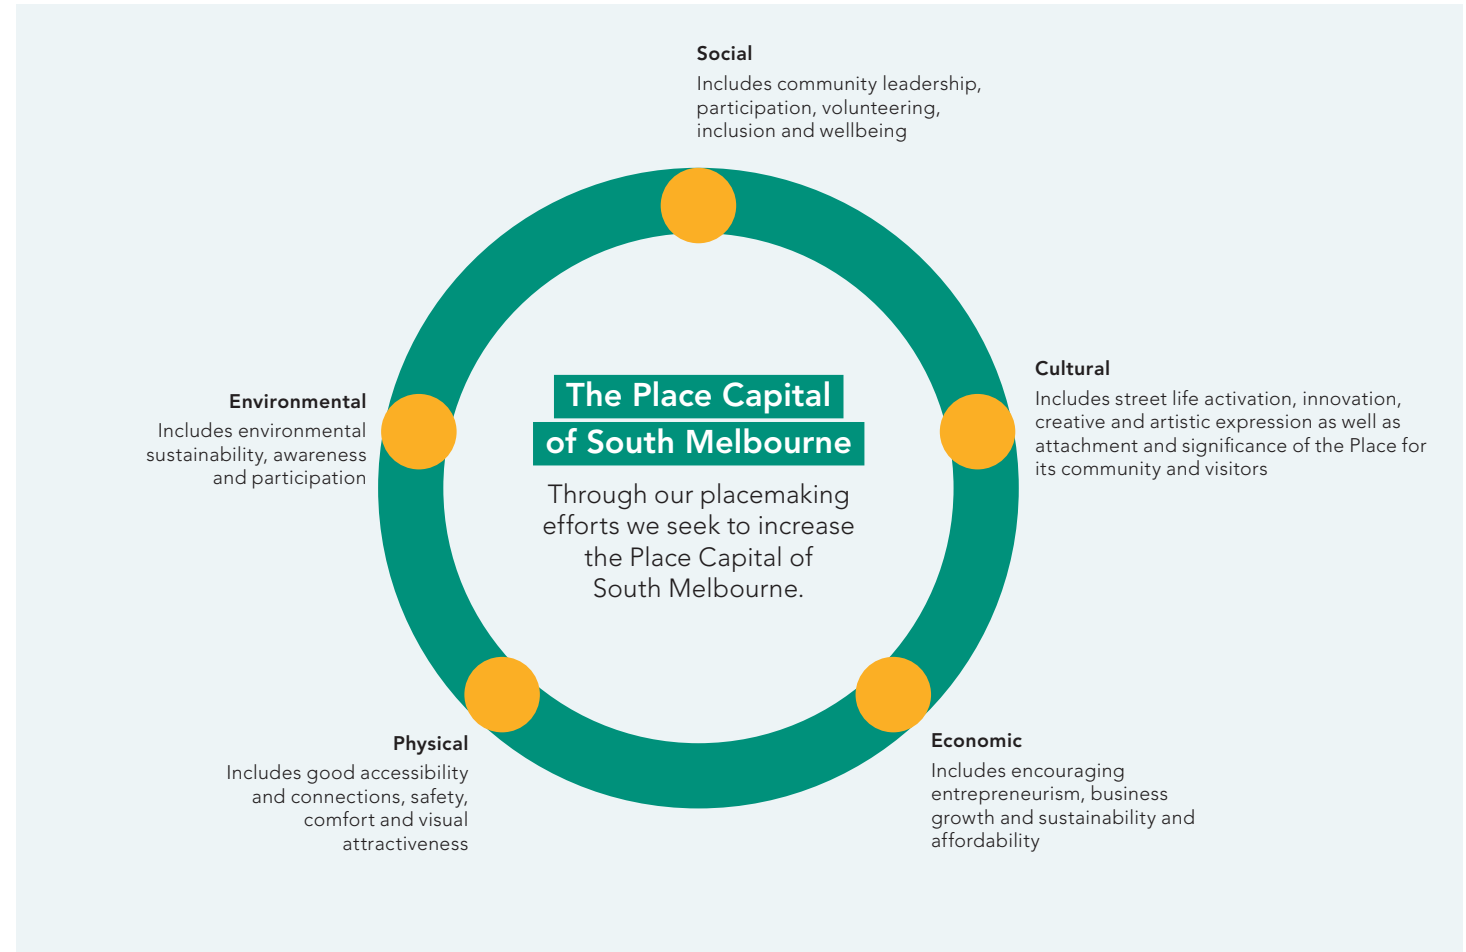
Social
Includes community leadership, participation, volunteering, inclusion and wellbeing

Environmental
Includes environmental sustainability, awareness and participation

The Place Capital of South Melbourne

Through our placemaking efforts we seek to increase the Place Capital of South Melbourne.

Cultural
Includes street life activation, innovation, creative and artistic expression as well as attachment and significance of the Place for its community and visitors

Physical
Includes good accessibility and connections, safety, comfort and visual attractiveness

Economic
Includes encouraging entrepreneurism, business growth and sustainability and affordability